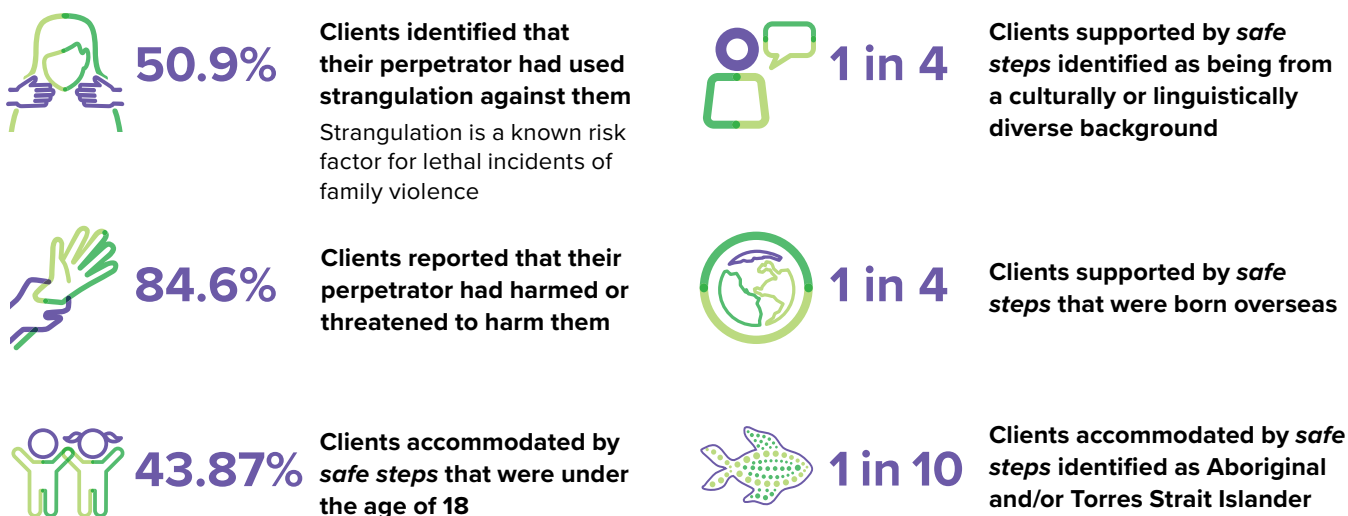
50.9%

**Clients identified that their perpetrator had used strangulation against them**

Strangulation is a known risk factor for lethal incidents of family violence

84.6%

**Clients reported that their perpetrator had harmed or threatened to harm them**

43.87%

**Clients accommodated by *safe steps* that were under the age of 18**

1 in 4

**Clients supported by *safe steps* identified as being from a culturally or linguistically diverse background**

1 in 4

**Clients supported by *safe steps* that were born overseas**

1 in 10

**Clients accommodated by *safe steps* identified as Aboriginal and/or Torres Strait Islander**